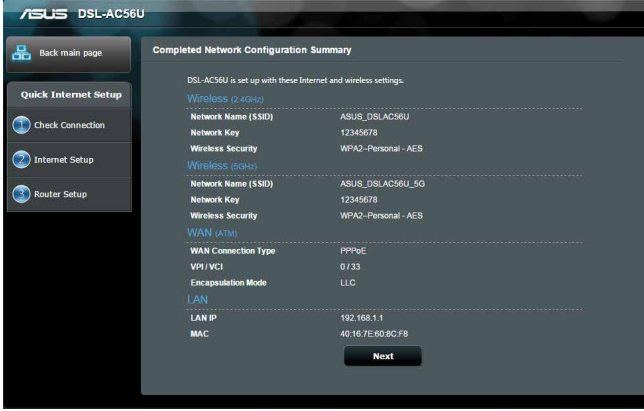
ASUS DSL-AC56U

Back main page

Quick Internet Setup

1 Check Connection

2 Internet Setup

3 Router Setup

Completed Network Configuration Summary

DSL-AC56U is set up with these Internet and wireless settings.

Wireless (2.4GHz)

| | |
|---|---|
| Network Name (SSID) | ASUS_DSLAC56U |
| Network Key | 12345678 |
| Wireless Security | WPA2-Personal - AES |

Wireless (5GHz)

| | |
|---|---|
| Network Name (SSID) | ASUS_DSLAC56U_5G |
| Network Key | 12345678 |
| Wireless Security | WPA2-Personal - AES |

WAN (ATM)

| | |
|---|---|
| WAN Connection Type | PPPoE |
| VPI / VCI | 0 / 33 |
| Encapsulation Mode | LLC |

LAN

| | |
|---|---|
| LAN IP | 192.168.1.1 |
| MAC | 40:16:7E:60:8C:F8 |

Next